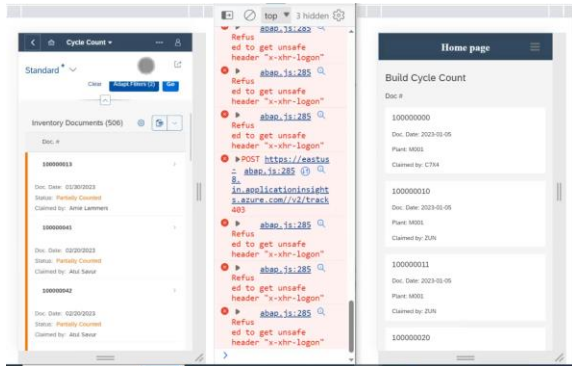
Cycle Count

Standard *

Clear Adapt Filters (2) Go

Inventory Documents (506)

Doc. #

100000013

Doc. Date: 01/30/2023

Status: Partially Counted

Claimed by: Arnie Lammers

100000045

Doc. Date: 02/20/2023

Status: Partially Counted

Claimed by: Atul Savar

100000042

Doc. Date: 02/20/2023

Status: Partially Counted

Claimed by: Atul Savar

top ▼ 3 hidden

abap.js:285 Refused to get unsafe header "x-xhr-logon"

abap.js:285 Refused to get unsafe header "x-xhr-logon"

abap.js:285 Refused to get unsafe header "x-xhr-logon"

abap.js:285 Refused to get unsafe header "x-xhr-logon"

POST https://eastus-8.in.applicationinsights.azure.com//v2/track 403 abap.js:285

abap.js:285 Refused to get unsafe header "x-xhr-logon"

abap.js:285 Refused to get unsafe header "x-xhr-logon"

abap.js:285 Refused to get unsafe header "x-xhr-logon"

abap.js:285 Refused to get unsafe header "x-xhr-logon"

>

Home page

Build Cycle Count

Doc #

100000000

Doc. Date: 2023-01-05

Plant: M001

Claimed by: C7X4

100000010

Doc. Date: 2023-01-05

Plant: M001

Claimed by: ZUN

100000011

Doc. Date: 2023-01-05

Plant: M001

Claimed by: ZUN

100000020